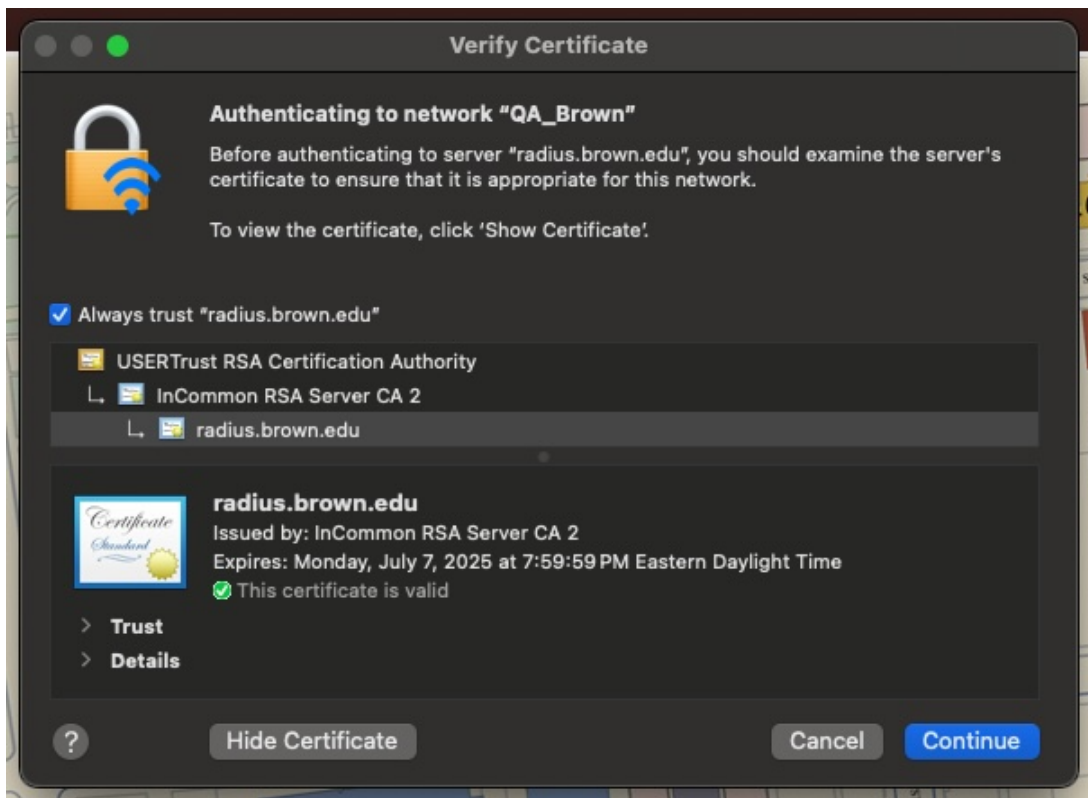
Verify Certificate

Authenticating to network "QA_Brown"

Before authenticating to server "radius.brown.edu", you should examine the server's certificate to ensure that it is appropriate for this network.

To view the certificate, click 'Show Certificate'.

Always trust "radius.brown.edu"

USERTrust RSA Certification Authority
InCommon RSA Server CA 2
radius.brown.edu

Certificate Standard

radius.brown.edu
Issued by: InCommon RSA Server CA 2
Expires: Monday, July 7, 2025 at 7:59:59 PM Eastern Daylight Time
This certificate is valid

Trust
Details

?
Hide Certificate
Cancel
Continue